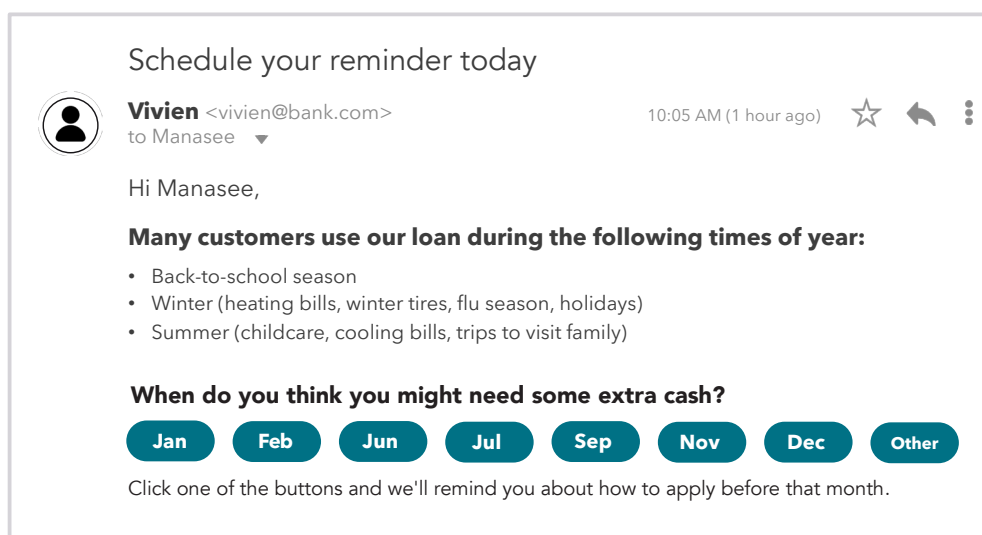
Schedule your reminder today

**Vivien** <vivien@bank.com>
to Manasee

10:05 AM (1 hour ago)

Hi Manasee,

**Many customers use our loan during the following times of year:**

- Back-to-school season
- Winter (heating bills, winter tires, flu season, holidays)
- Summer (childcare, cooling bills, trips to visit family)

**When do you think you might need some extra cash?**

Jan Feb Jun Jul Sep Nov Dec Other

Click one of the buttons and we'll remind you about how to apply before that month.